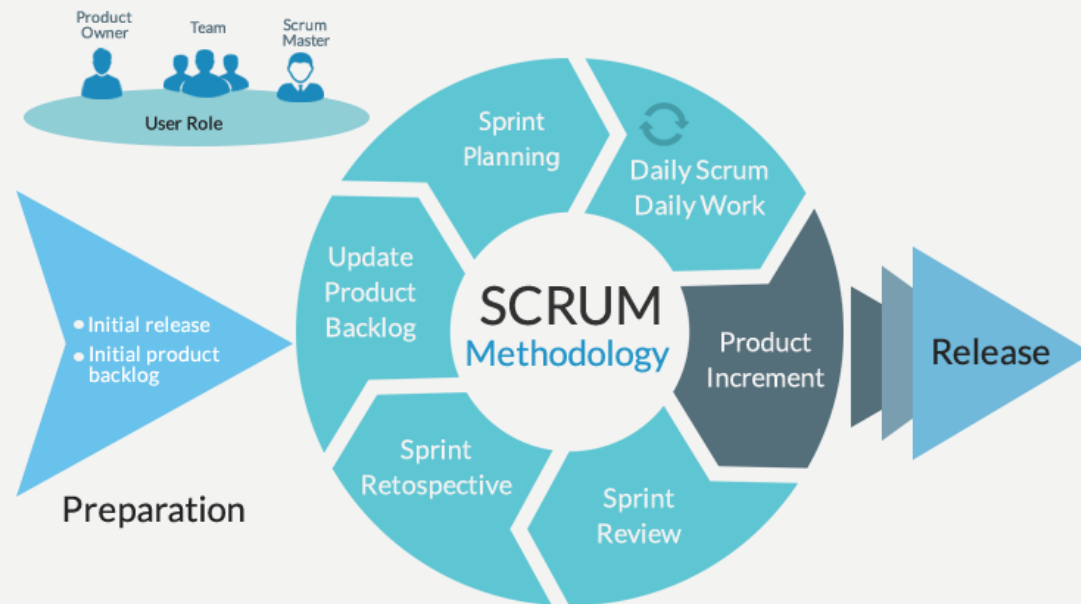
Product Owner

Team

Scrum Master

User Role

• Initial release
• Initial product backlog

Preparation

Sprint Planning

Daily Scrum Daily Work

Update Product Backlog

SCRUM
Methodology

Product Increment

Sprint Retospective

Sprint Review

Release